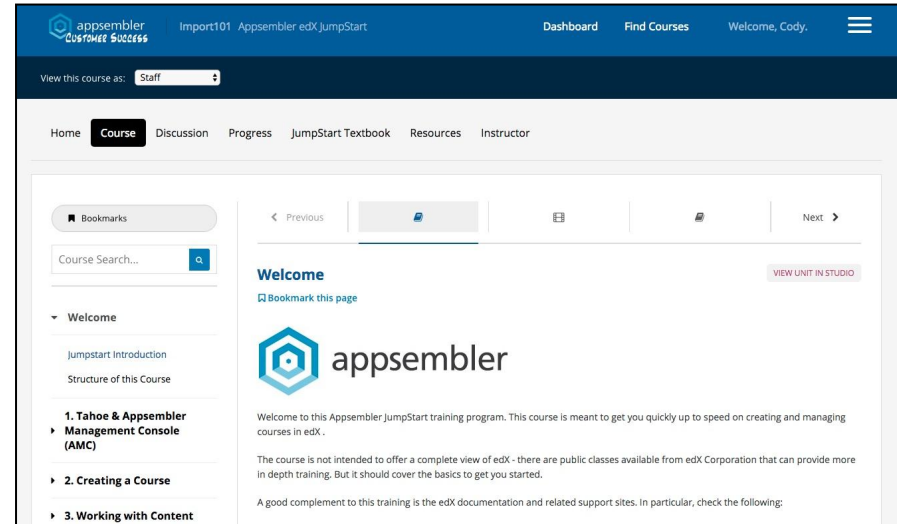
appsembler CUSTOMER SUCCESS Import101 Appsembler edX JumpStart Dashboard Find Courses Welcome, Cody.

View this course as: Staff

Home Course Discussion Progress JumpStart Textbook Resources Instructor

Bookmarks

Course Search...

Welcome

Jumpstart Introduction

Structure of this Course

1. Tahoe & Appsembler Management Console (AMC)

2. Creating a Course

3. Working with Content

Previous Next

Welcome

VIEW UNIT IN STUDIO

Bookmark this page

appsembler

Welcome to this Appsembler JumpStart training program. This course is meant to get you quickly up to speed on creating and managing courses in edX .

The course is not intended to offer a complete view of edX - there are public classes available from edX Corporation that can provide more in depth training. But it should cover the basics to get you started.

A good complement to this training is the edX documentation and related support sites. In particular, check the following: